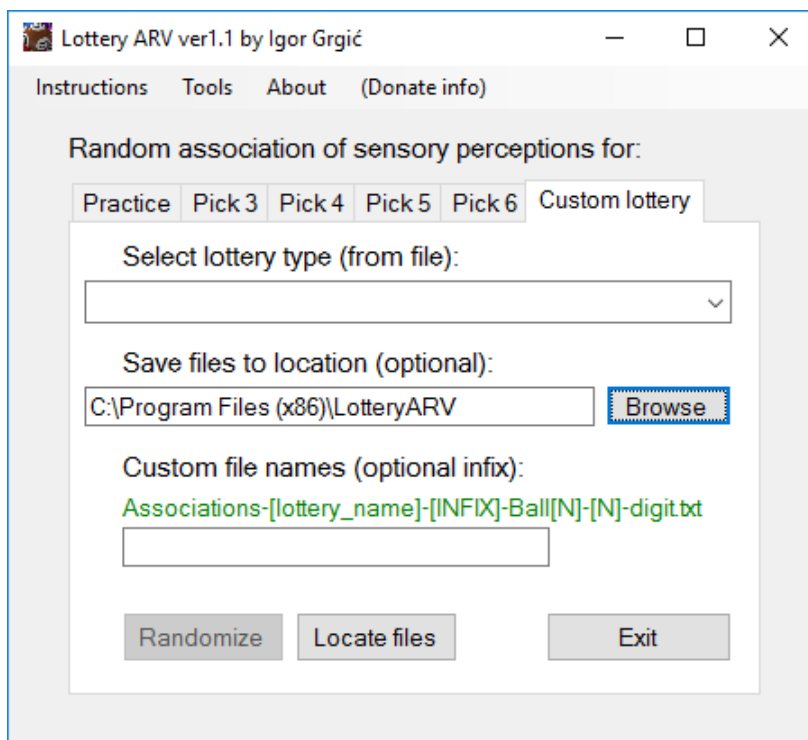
Lottery ARV ver1.1 by Igor Grgić

Instructions Tools About (Donate info)

Random association of sensory perceptions for:

Practice Pick 3 Pick 4 Pick 5 Pick 6 Custom lottery

Select lottery type (from file):

Save files to location (optional):

C:\Program Files (x86)\LotteryARV

Browse

Custom file names (optional infix):

Associations-[lottery_name]-[INFIX]-Ball[N]-[N]-digit.txt

Randomize Locate files Exit